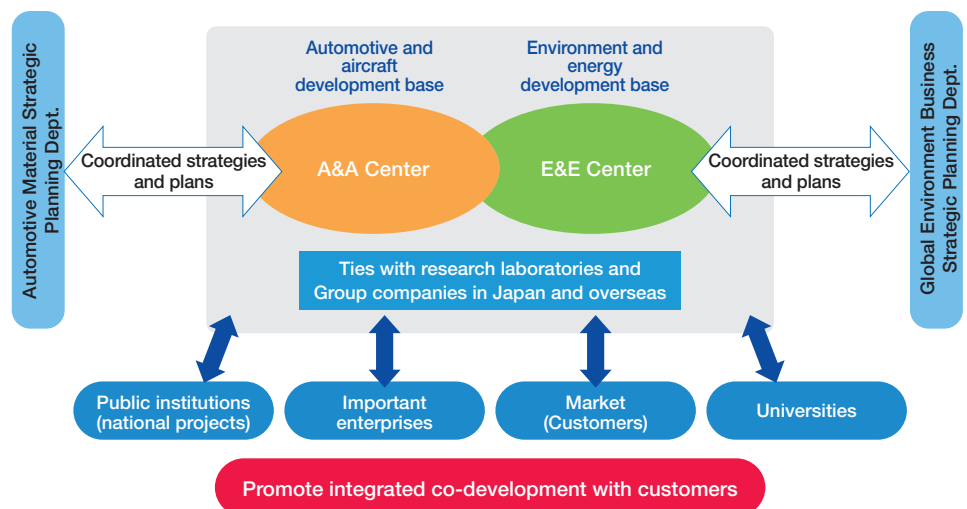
Automotive Material Strategic Planning Dept.

Automotive and aircraft development base

Environment and energy development base

Global Environment Business Strategic Planning Dept.

Coordinated strategies and plans

A&A Center

E&E Center

Coordinated strategies and plans

Ties with research laboratories and Group companies in Japan and overseas

Public institutions (national projects)

Important enterprises

Market (Customers)

Universities

Promote integrated co-development with customers